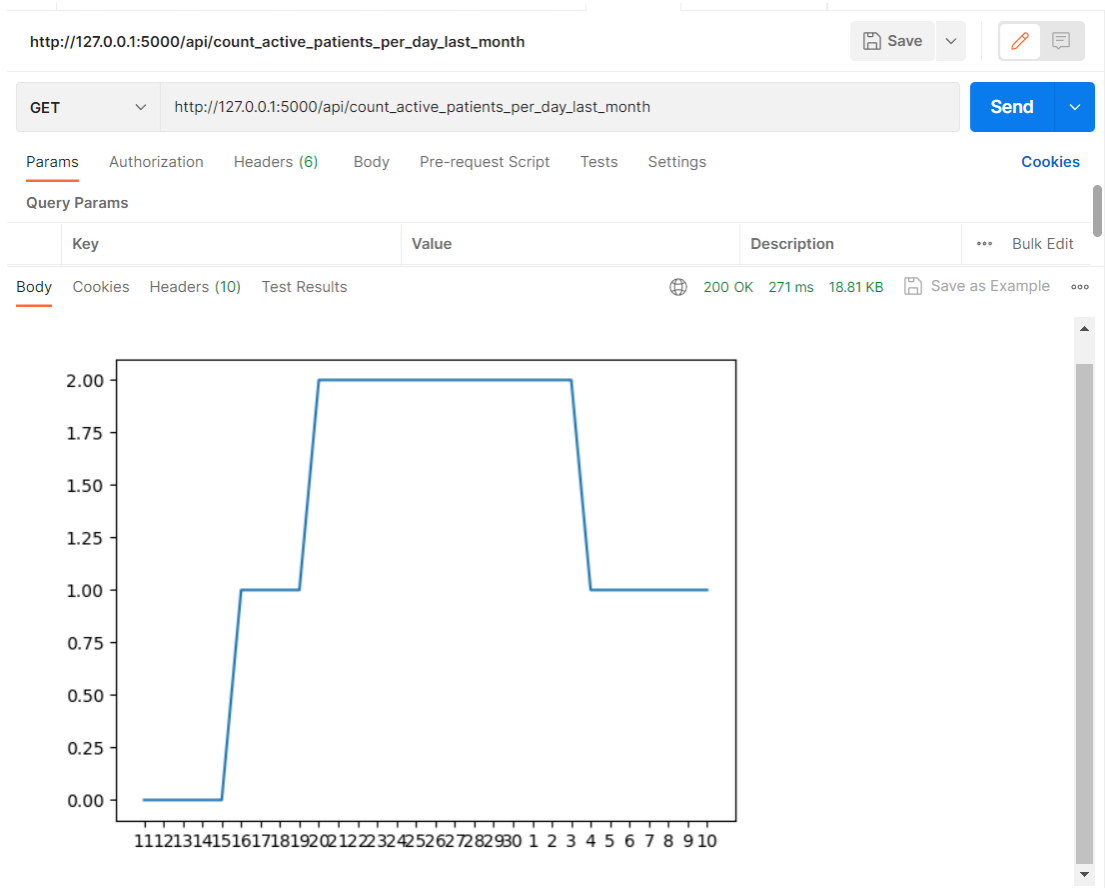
http://127.0.0.1:5000/api/count_active_patients_per_day_last_month

Save

GET http://127.0.0.1:5000/api/count_active_patients_per_day_last_month

Send

Params Authorization Headers (6) Body Pre-request Script Tests Settings Cookies

Query Params

| Key | Value | Description | ••• Bulk Edit |
|---|---|---|---|

Body Cookies Headers (10) Test Results 200 OK 271 ms 18.81 KB Save as Example •••

2.00
1.75
1.50
1.25
1.00
0.75
0.50
0.25
0.00

11 12 13 14 15 16 17 18 19 20 21 22 23 24 25 26 27 28 29 30 1 2 3 4 5 6 7 8 9 10